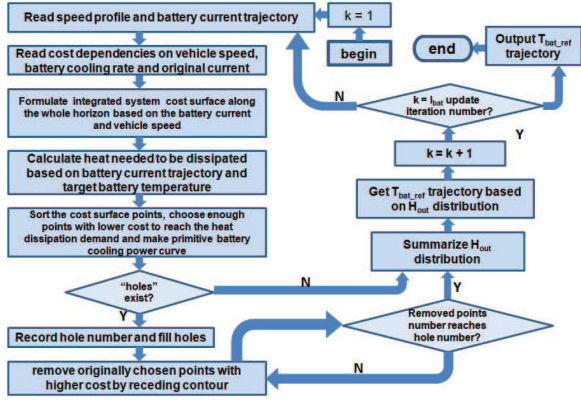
Read speed profile and battery current trajectory

k = 1

begin

Read cost dependencies on vehicle speed, battery cooling rate and original current

end

Output $T_{bat\_ref}$ trajectory

Formulate integrated system cost surface along the whole horizon based on the battery current and vehicle speed

N

k = $I_{bat}$ update iteration number?

Y

k = k + 1

Calculate heat needed to be dissipated based on battery current trajectory and target battery temperature

Get $T_{bat\_ref}$ trajectory based on $H_{out}$ distribution

Sort the cost surface points, choose enough points with lower cost to reach the heat dissipation demand and make primitive battery cooling power curve

Summarize $H_{out}$ distribution

"holes" exist?

N

Y

Y

Record hole number and fill holes

Removed points number reaches hole number?

remove originally chosen points with higher cost by receding contour

N